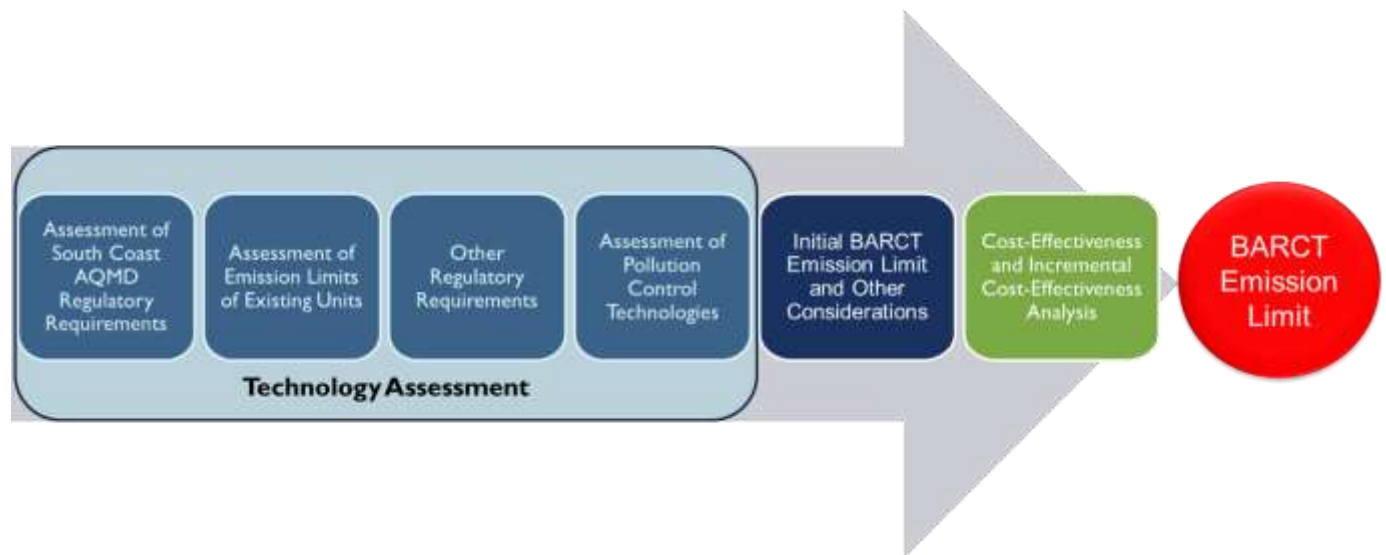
Assessment of South Coast AQMD Regulatory Requirements

Assessment of Emission Limits of Existing Units

Other Regulatory Requirements

Assessment of Pollution Control Technologies

Technology Assessment

Initial BARCT Emission Limit and Other Considerations

Cost-Effectiveness and Incremental Cost-Effectiveness Analysis

BARCT Emission Limit